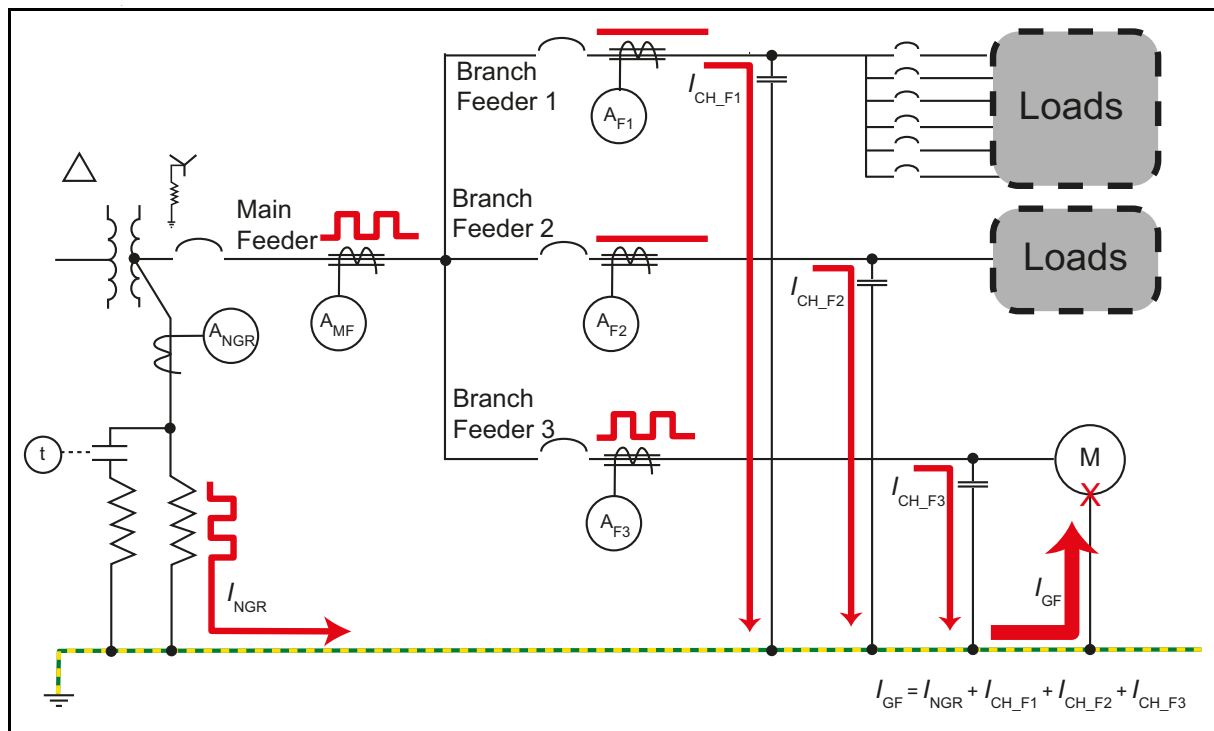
Branch Feeder 1

$A_{F1}$

$I_{CH\_F1}$

Loads

Main Feeder

Branch Feeder 2

$A_{MF}$

$A_{F2}$

$I_{CH\_F2}$

Loads

$A_{NGR}$

Branch Feeder 3

t

$A_{F3}$

$I_{CH\_F3}$

M

$I_{NGR}$

$I_{GF}$

$I_{GF} = I_{NGR} + I_{CH\_F1} + I_{CH\_F2} + I_{CH\_F3}$